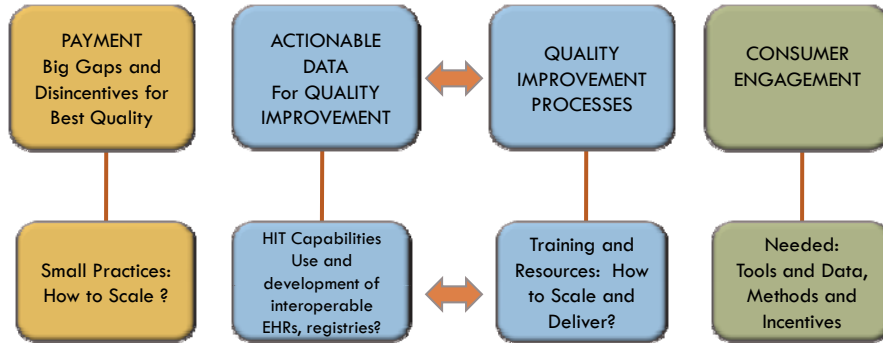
PAYMENT
Big Gaps and Disincentives for Best Quality

ACTIONABLE DATA For QUALITY IMPROVEMENT

QUALITY IMPROVEMENT PROCESSES

CONSUMER ENGAGEMENT

Small Practices: How to Scale ?

HIT Capabilities Use and development of interoperable EHRs, registries?

Training and Resources: How to Scale and Deliver?

Needed: Tools and Data, Methods and Incentives